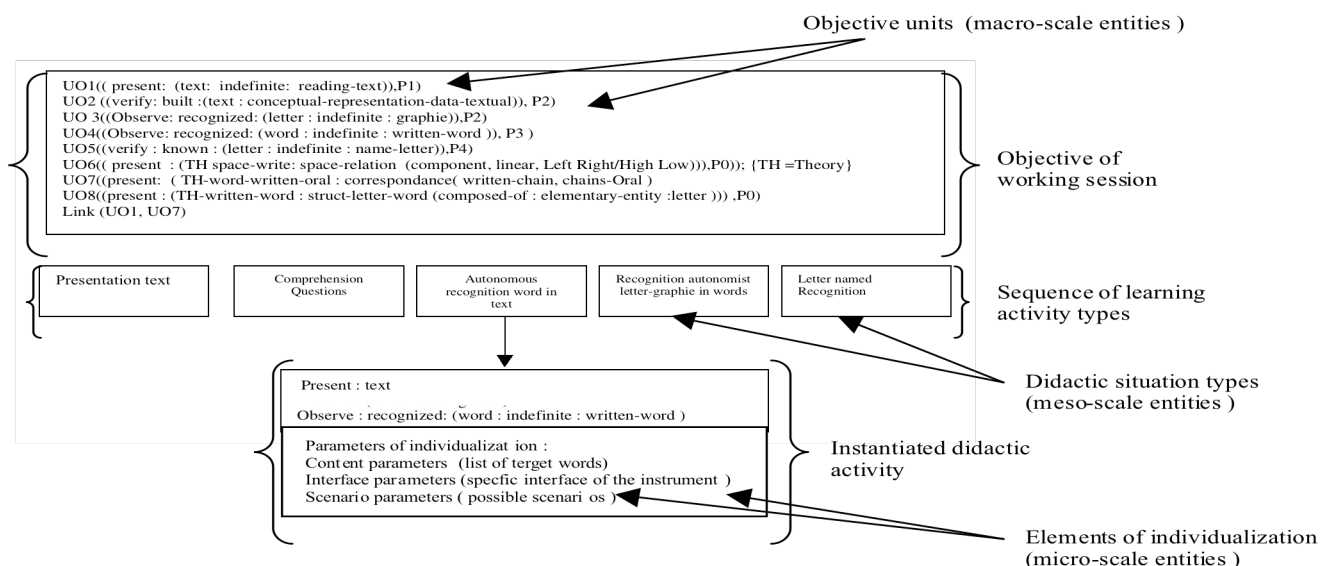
Objective units (macro-scale entities )

UO1(( present: (text: indefinite: reading-text)),P1)
UO2 ((verify: built :(text : conceptual-representation-data-textual)), P2)
UO 3((Observe: recognized: (letter : indefinite : graphie)),P2)
UO4((Observe: recognized: (word : indefinite : written-word )), P3 )
UO5((verify : known : (letter : indefinite : name-letter)),P4)
UO6(( present : (TH space-write: space-relation (component, linear, Left Right/High Low))),P0)); {TH =Theory}
UO7((present: ( TH-word-written-oral : correspondance( written-chain, chains-Oral )
UO8((present : (TH-written-word : struct-letter-word (composed-of : elementary-entity :letter ))) ,P0)
Link (UO1, UO7)

Objective of working session

Presentation text

Comprehension Questions

Autonomous recognition word in text

Recognition autonomist letter-graphie in words

Letter named Recognition

Sequence of learning activity types

Present : text

Observe : recognized: (word : indefinite : written-word )

Didactic situation types (meso-scale entities )

Parameters of individualizat ion :
Content parameters (list of terget words)
Interface parameters (specfic interface of the instrument )
Scenario parameters ( possible scenari os )

Instantiated didactic activity

Elements of individualization (micro-scale entities )